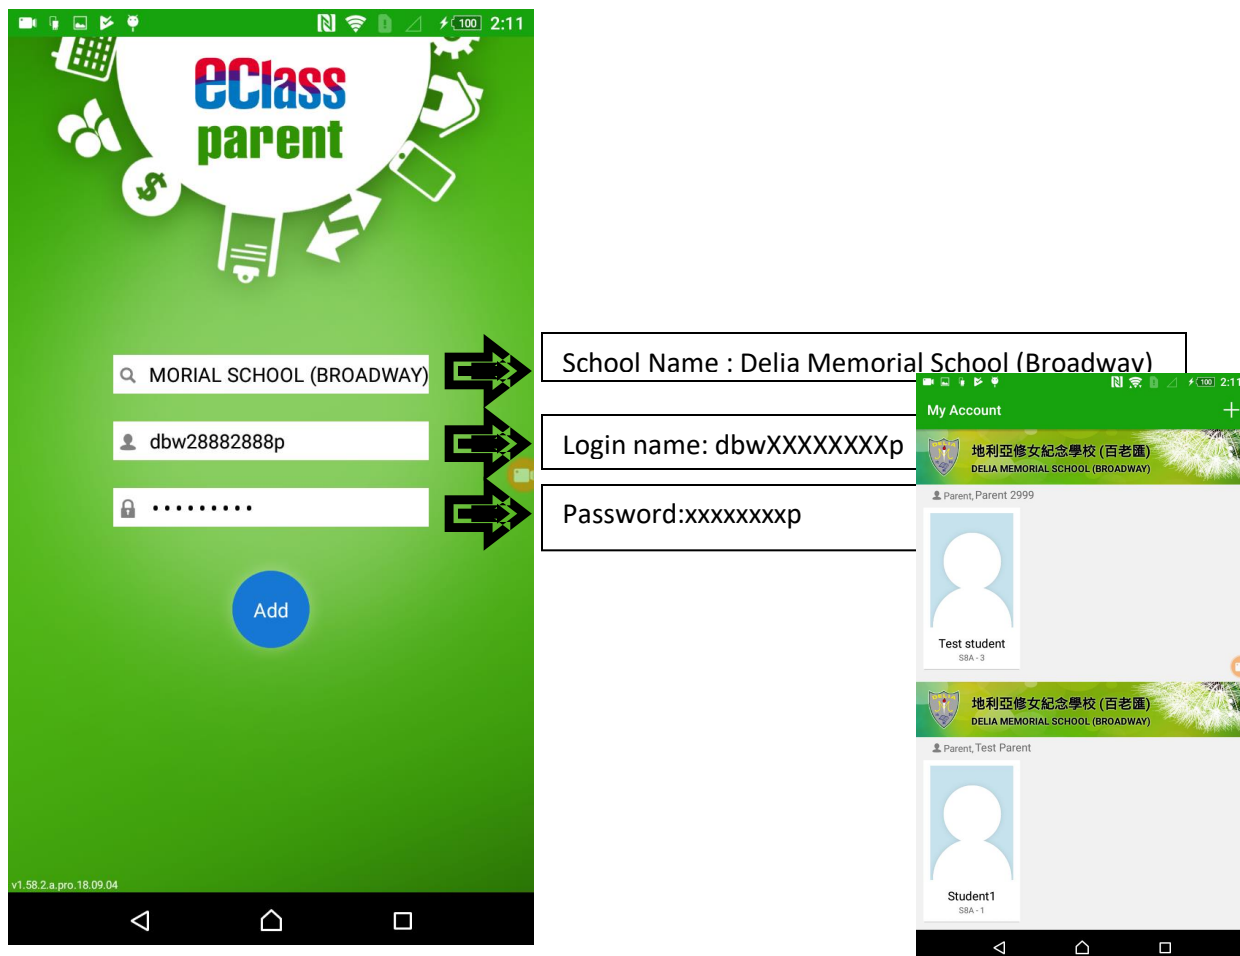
100 2:11

eClass
parent

MORIAL SCHOOL (BROADWAY)
dbw28882888p
••••••••••

Add

v1.58.2.a.pro.18.09.04

School Name : Delia Memorial School (Broadway)

Login name: dbwXXXXXXXXp

Password:xxxxxxxxp

100 2:11

My Account

+

地利亞修女紀念學校 (百老匯)
DELIA MEMORIAL SCHOOL (BROADWAY)

Parent, Parent 2999

Test student
S8A - 3

地利亞修女紀念學校 (百老匯)
DELIA MEMORIAL SCHOOL (BROADWAY)

Parent, Test Parent

Student1
S8A - 1